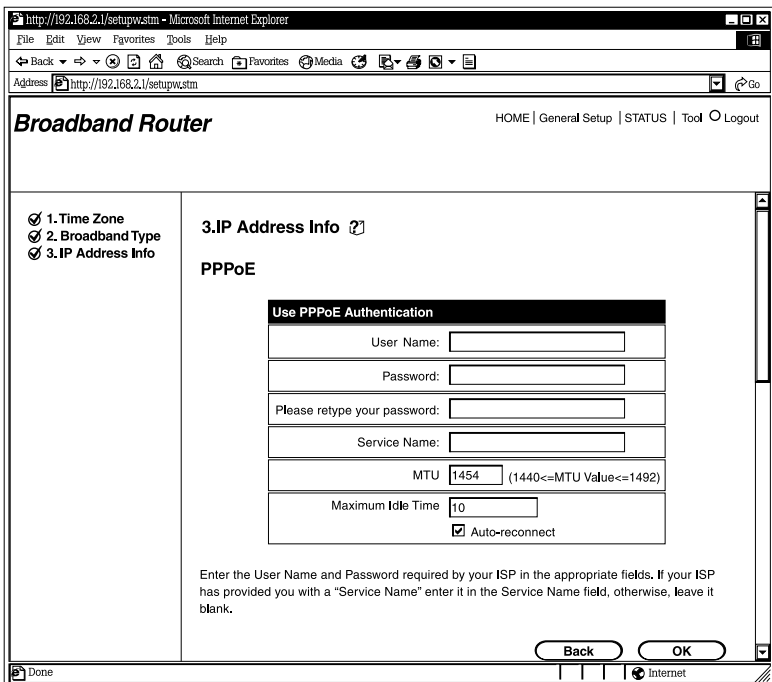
http://192.168.2.1/setupw.stm - Microsoft Internet Explorer

File Edit View Favorites Tools Help

Back Search Favorites Media

Address http://192.168.2.1/setupw.stm Go

Broadband Router

HOME | General Setup | STATUS | Tool Logout

1. Time Zone
2. Broadband Type
3. IP Address Info

3.IP Address Info

PPPoE

| Use PPPoE Authentication | |
|---|---|
| User Name: | |
| Password: | |
| Please retype your password: | |
| Service Name: | |
| MTU | 1454 (1440<=MTU Value<=1492) |
| Maximum Idle Time | 10 Auto-reconnect |

Enter the User Name and Password required by your ISP in the appropriate fields. If your ISP has provided you with a "Service Name" enter it in the Service Name field, otherwise, leave it blank.

Back OK

Done Internet